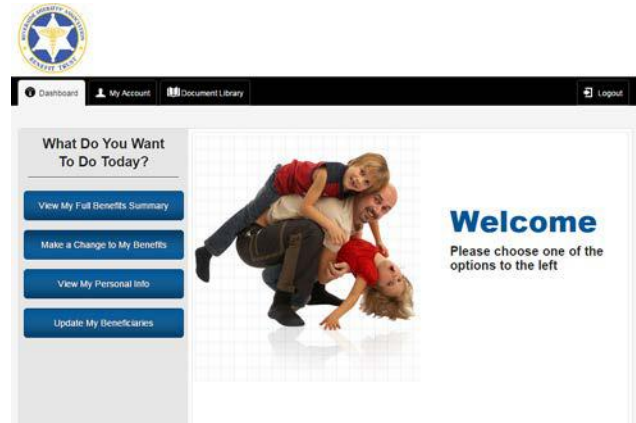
RIVERSIDE SHERIFFS' ASSOCIATION
BENEFIT TRUST

Dashboard
My Account
Document Library
Logout

What Do You Want To Do Today?

View My Full Benefits Summary
Make a Change to My Benefits
View My Personal Info
Update My Beneficiaries

Welcome
Please choose one of the options to the left